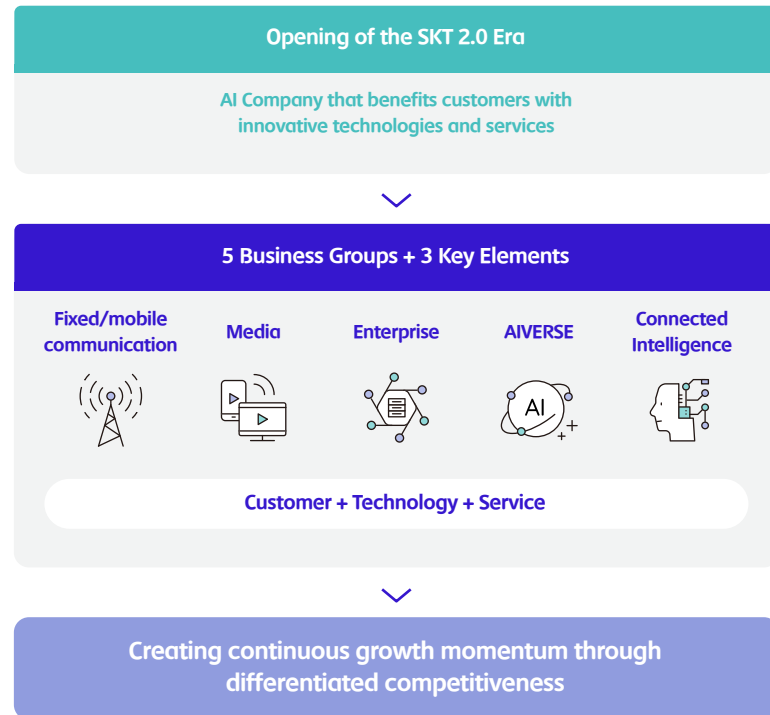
Opening of the SKT 2.0 Era

AI Company that benefits customers with innovative technologies and services

5 Business Groups + 3 Key Elements

Fixed/mobile communication

Media

Enterprise

AIVERSE

Connected Intelligence

AI

Customer + Technology + Service

Creating continuous growth momentum through differentiated competitiveness